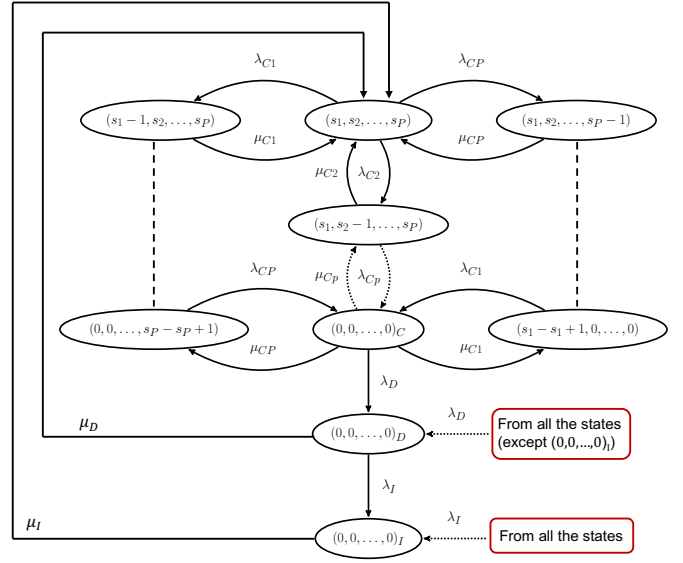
$\lambda_{C1}$

$\lambda_{CP}$

$(s_1-1, s_2, \ldots, s_P)$

$(s_1, s_2, \ldots, s_P)$

$(s_1, s_2, \ldots, s_P-1)$

$\mu_{C1}$

$\mu_{CP}$

$\mu_{C2}$

$\lambda_{C2}$

$(s_1, s_2-1, \ldots, s_P)$

$\lambda_{CP}$

$\mu_{Cp}$

$\lambda_{Cp}$

$\lambda_{C1}$

$(0, 0, \ldots, s_P - s_P + 1)$

$(0, 0, \ldots, 0)_C$

$(s_1 - s_1 + 1, 0, \ldots, 0)$

$\mu_{CP}$

$\mu_{C1}$

$\lambda_D$

$\mu_D$

$(0, 0, \ldots, 0)_D$

$\lambda_D$

From all the states (except (0,0,...,0)$_I$)

$\lambda_I$

$\mu_I$

$(0, 0, \ldots, 0)_I$

$\lambda_I$

From all the states